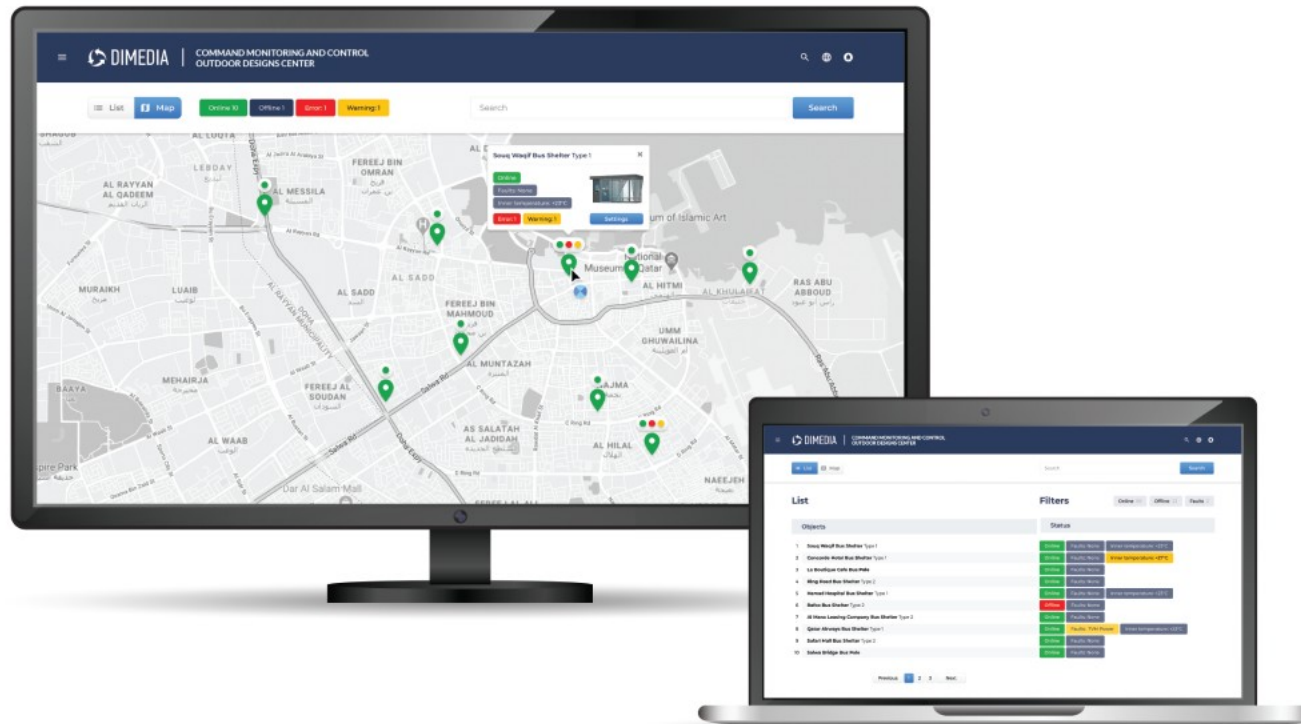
DIMEDIA | COMMAND MONITORING AND CONTROL OUTDOOR DESIGNS CENTER

List Map Online 10 Offline 1 Error: 1 Warning: 1

Search Search

Souq Waqif Bus Shelter Type 1

Online
Faults: None
Inner temperature: +25°C
Error: 1 Warning: 1
Settings

AL LUQTA LEBDAY FEREEJ BIN OMRAN AL RAYYAN AL QADEEM AL MESSILA um of Islamic Art National Museum of Qatar AL SADD MURAIKH LUAIB AL SADD AL HITMI AL KHULAIFAT RAS ABU ABBOUD FEREEJ BIN MAHMOUD UMM GHUWAILINA AL MUNTAZAH MEHAIRJA FEREEJ AL SOUDAN NAJMA BAAYA AS SALATAH AL JADIDAH AL WAAB AL HILAL pire Park Dar Al Salam Mall NAEEJEH

DIMEDIA | COMMAND MONITORING AND CONTROL OUTDOOR DESIGNS CENTER

List Map Search Search

List Filters Online Offline Faults

Objects Status

1 Souq Waqif Bus Shelter Type 1 Online Faults: None Inner temperature: +25°C
2 Concorde Hotel Bus Shelter Type 1 Online Faults: None Inner temperature: +27°C
3 La Boutique Cafe Bus Pole Online Faults: None
4 Ring Road Bus Shelter Type 2 Online Faults: None
5 Hamad Hospital Bus Shelter Type 1 Online Faults: None Inner temperature: +25°C
6 Balho Bus Shelter Type 2 Offline Faults: None
7 Al Mana Leasing Company Bus Shelter Type 2 Online Faults: None
8 Qatar Airways Bus Shelter Type 1 Online Faults: TVM Power Inner temperature: +22°C
9 Safari Mall Bus Shelter Type 2 Online Faults: None
10 Salwa Bridge Bus Pole Online Faults: None

Previous 1 2 3 Next